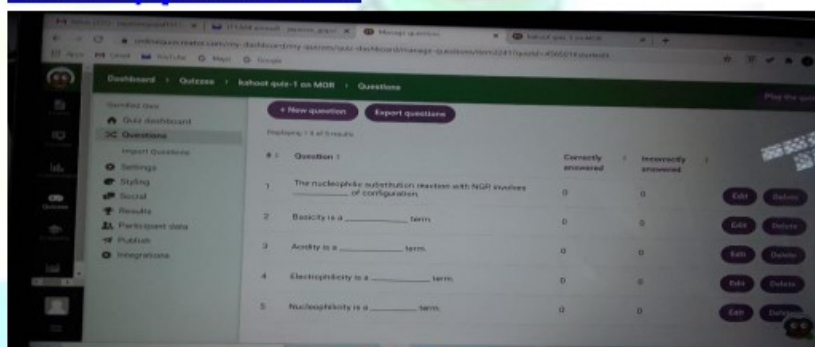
Dashboard › Quizzes › kahoot quiz-1 on MOR › Questions

+ New question
Export questions

Displaying 1-5 of 5 results

Quiz dashboard
Questions
Import Questions
Settings
Styling
Social
Results
Participant data
Publish
Integrations

| # | Question | Correctly answered | Incorrectly answered | | |
|---|---|---|---|---|---|
| 1 | The nucleophilic substitution reaction with NGR involves ________ of configuration. | 0 | 0 | Edit | Delete |
| 2 | Basicity is a ________ term. | 0 | 0 | Edit | Delete |
| 3 | Acidity is a ________ term. | 0 | 0 | Edit | Delete |
| 4 | Electrophilicity is a ________ term. | 0 | 0 | Edit | Delete |
| 5 | Nucleophilicity is a ________ term. | 0 | 0 | Edit | Delete |